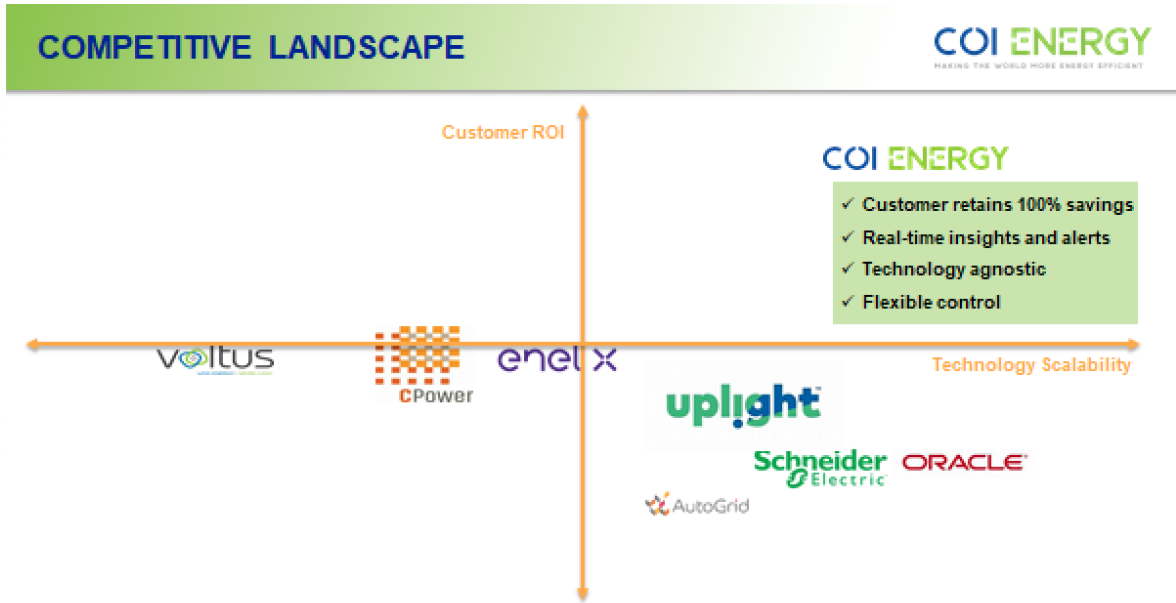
COMPETITIVE LANDSCAPE

COI ENERGY
MAKING THE WORLD MORE ENERGY EFFICIENT

Customer ROI

COI ENERGY

✓ Customer retains 100% savings
✓ Real-time insights and alerts
✓ Technology agnostic
✓ Flexible control

voltus

CPower

enel x

Technology Scalability

uplight

Schneider Electric

ORACLE

AutoGrid